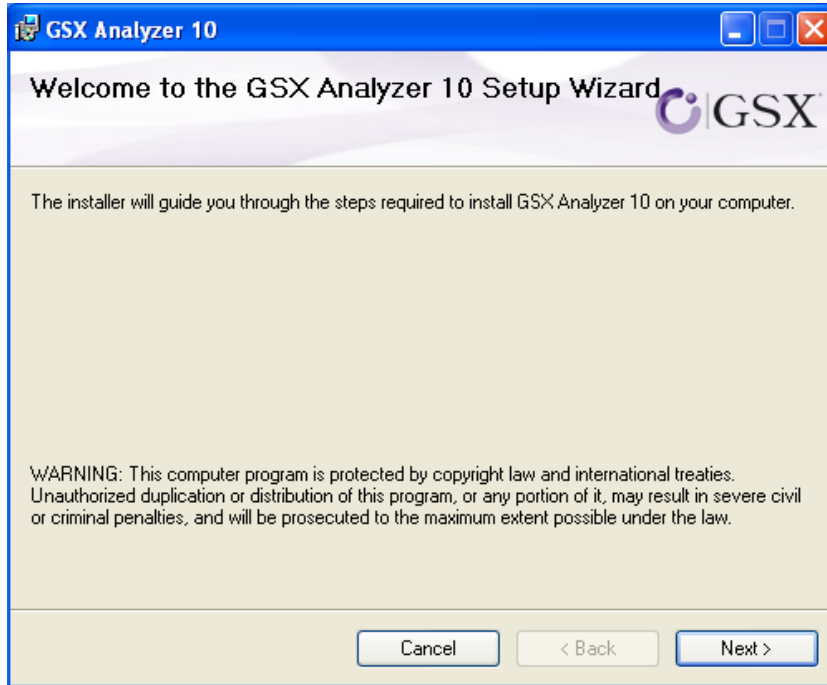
GSX Analyzer 10

Welcome to the GSX Analyzer 10 Setup Wizard

GSX

The installer will guide you through the steps required to install GSX Analyzer 10 on your computer.

WARNING: This computer program is protected by copyright law and international treaties. Unauthorized duplication or distribution of this program, or any portion of it, may result in severe civil or criminal penalties, and will be prosecuted to the maximum extent possible under the law.

Cancel

< Back

Next >